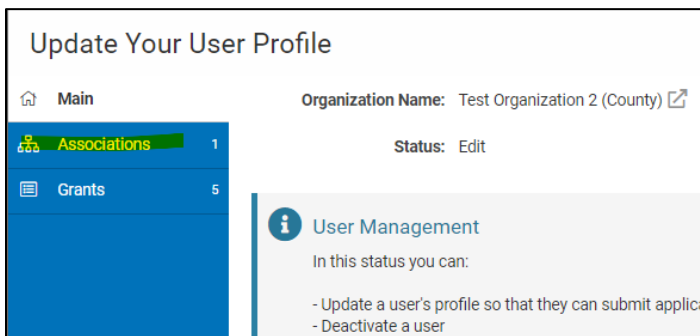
Update Your User Profile

Main

Associations 1

Grants 5

Organization Name: Test Organization 2 (County)

Status: Edit

User Management

In this status you can:

- Update a user's profile so that they can submit applica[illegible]
- Deactivate a user